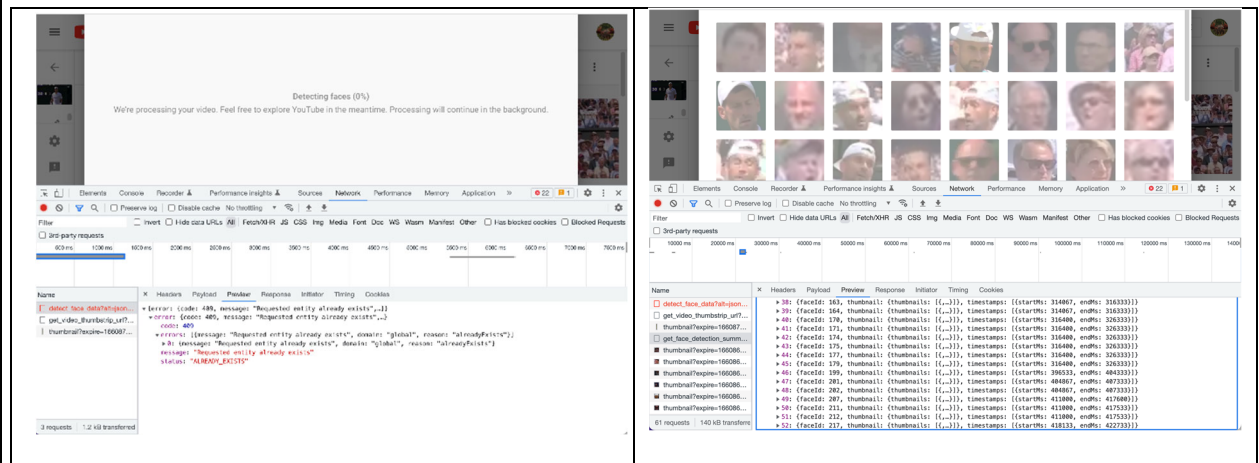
Detecting faces (0%)
We're processing your video. Feel free to explore YouTube in the meantime. Processing will continue in the background.

Elements Console Recorder Performance insights Sources Network Performance Memory Application » 22 1

Preserve log Disable cache No throttling

Filter Invert Hide data URLs All Fetch/XHR JS CSS Img Media Font Doc WS Wasm Manifest Other Has blocked cookies Blocked Requests

3rd-party requests

500 ms 1000 ms 1500 ms 2000 ms 2500 ms 3000 ms 3500 ms 4000 ms 4500 ms 5000 ms 5500 ms 6000 ms 6500 ms 7000 ms 7500 ms

Name
detect_face_data?alt=json...
get_video_thumbstrip_url?...
thumbnail?expire=166087...

Headers Payload Preview Response Initiator Timing Cookies

▾ {error: {code: 409, message: "Requested entity already exists",…}}
▾ error: {code: 409, message: "Requested entity already exists",…}
code: 409
▾ errors: [{message: "Requested entity already exists", domain: "global", reason: "alreadyExists"}]
▸ 0: {message: "Requested entity already exists", domain: "global", reason: "alreadyExists"}
message: "Requested entity already exists"
status: "ALREADY_EXISTS"

3 requests 1.2 kB transferred

Elements Console Recorder Performance insights Sources Network Performance Memory Application » 22 1

Preserve log Disable cache No throttling

Filter Invert Hide data URLs All Fetch/XHR JS CSS Img Media Font Doc WS Wasm Manifest Other Has blocked cookies Blocked Requests

3rd-party requests

10000 ms 20000 ms 30000 ms 40000 ms 50000 ms 60000 ms 70000 ms 80000 ms 90000 ms 100000 ms 110000 ms 120000 ms 130000 ms 1400

Name
detect_face_data?alt=json...
get_video_thumbstrip_url?...
thumbnail?expire=166087...
get_face_detection_summ...
thumbnail?expire=166086...
thumbnail?expire=166086...
thumbnail?expire=166086...
thumbnail?expire=166086...
thumbnail?expire=166086...
thumbnail?expire=166086...
thumbnail?expire=166086...
thumbnail?expire=166086...

Headers Payload Preview Response Initiator Timing Cookies

▸ 38: {faceId: 163, thumbnail: {thumbnails: [{,…}]}, timestamps: [{startMs: 314067, endMs: 316333}]}
▸ 39: {faceId: 164, thumbnail: {thumbnails: [{,…}]}, timestamps: [{startMs: 314067, endMs: 316333}]}
▸ 40: {faceId: 170, thumbnail: {thumbnails: [{,…}]}, timestamps: [{startMs: 316400, endMs: 326333}]}
▸ 41: {faceId: 171, thumbnail: {thumbnails: [{,…}]}, timestamps: [{startMs: 316400, endMs: 326333}]}
▸ 42: {faceId: 174, thumbnail: {thumbnails: [{,…}]}, timestamps: [{startMs: 316400, endMs: 326333}]}
▸ 43: {faceId: 175, thumbnail: {thumbnails: [{,…}]}, timestamps: [{startMs: 316400, endMs: 326333}]}
▸ 44: {faceId: 177, thumbnail: {thumbnails: [{,…}]}, timestamps: [{startMs: 316400, endMs: 326333}]}
▸ 45: {faceId: 179, thumbnail: {thumbnails: [{,…}]}, timestamps: [{startMs: 316400, endMs: 326333}]}
▸ 46: {faceId: 199, thumbnail: {thumbnails: [{,…}]}, timestamps: [{startMs: 396533, endMs: 404333}]}
▸ 47: {faceId: 201, thumbnail: {thumbnails: [{,…}]}, timestamps: [{startMs: 404867, endMs: 407333}]}
▸ 48: {faceId: 202, thumbnail: {thumbnails: [{,…}]}, timestamps: [{startMs: 404867, endMs: 407333}]}
▸ 49: {faceId: 207, thumbnail: {thumbnails: [{,…}]}, timestamps: [{startMs: 411000, endMs: 417600}]}
▸ 50: {faceId: 211, thumbnail: {thumbnails: [{,…}]}, timestamps: [{startMs: 411000, endMs: 417533}]}
▸ 51: {faceId: 212, thumbnail: {thumbnails: [{,…}]}, timestamps: [{startMs: 411000, endMs: 417533}]}
▸ 52: {faceId: 217, thumbnail: {thumbnails: [{,…}]}, timestamps: [{startMs: 418133, endMs: 422733}]}

61 requests 140 kB transferred